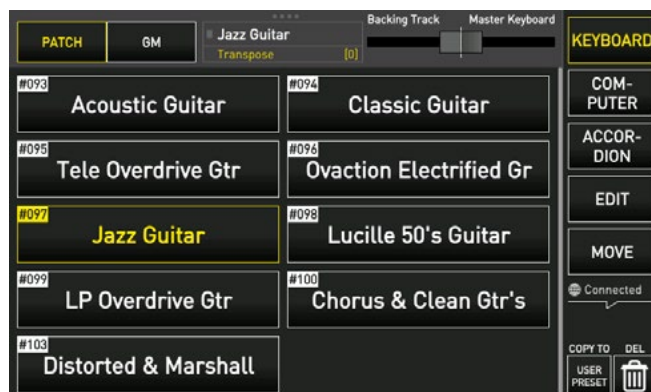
PATCH
GM
Jazz Guitar
Transpose [0]
Backing Track
Master Keyboard
KEYBOARD

#093
Acoustic Guitar
#094
Classic Guitar
COM-PUTER
#095
Tele Overdrive Gtr
#096
Ovaction Electrified Gr
ACCOR-DION
EDIT
#097
Jazz Guitar
#098
Lucille 50's Guitar
MOVE
#099
LP Overdrive Gtr
#100
Chorus & Clean Gtr's
Connected
#103
Distorted & Marshall
COPY TO
USER PRESET
DEL